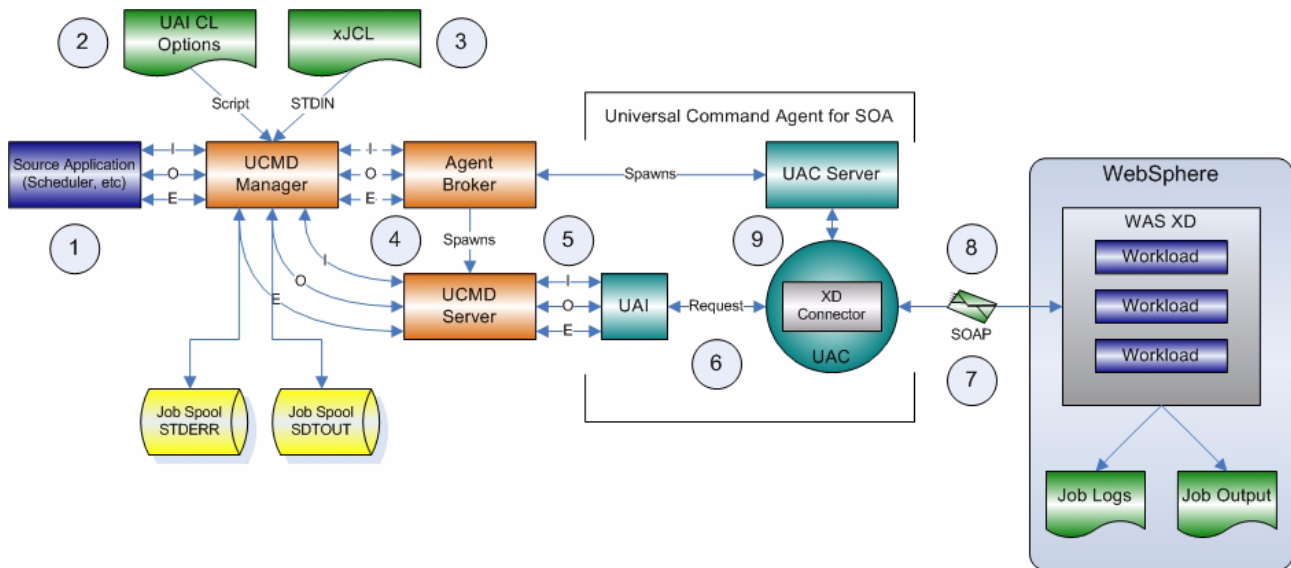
2
UAI CL Options
xJCL
3
Script
STDIN
Universal Command Agent for SOA
Source Application (Scheduler, etc)
I
O
E
UCMD Manager
I
O
E
Agent Broker
Spawns
UAC Server
WebSphere
WAS XD
Workload
Workload
Workload
1
4
Spawns
5
9
8
I
O
E
UCMD Server
I
O
E
UAI
Request
XD Connector
UAC
SOAP
6
7
Job Spool STDERR
Job Spool SDTOUT
Job Logs
Job Output